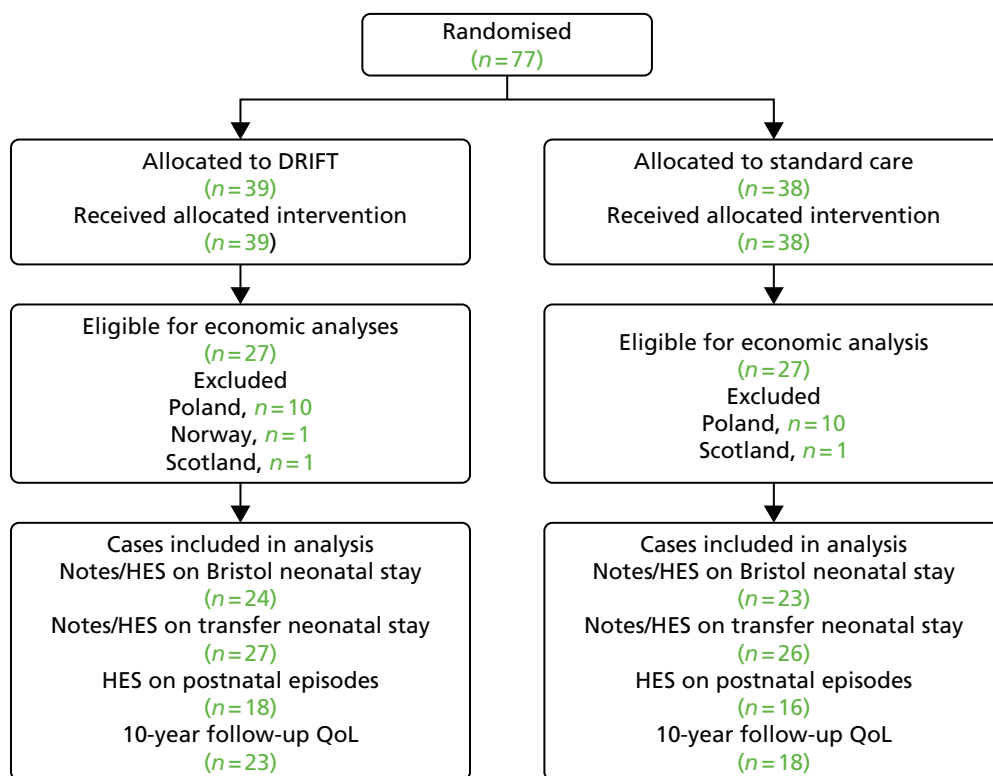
Randomised
($n = 77$)

Allocated to DRIFT
($n = 39$)
Received allocated intervention
($n = 39$)

Allocated to standard care
($n = 38$)
Received allocated intervention
($n = 38$)

Eligible for economic analyses
($n = 27$)
Excluded
Poland, $n = 10$
Norway, $n = 1$
Scotland, $n = 1$

Eligible for economic analysis
($n = 27$)
Excluded
Poland, $n = 10$
Scotland, $n = 1$

Cases included in analysis
Notes/HES on Bristol neonatal stay
($n = 24$)
Notes/HES on transfer neonatal stay
($n = 27$)
HES on postnatal episodes
($n = 18$)
10-year follow-up QoL
($n = 23$)

Cases included in analysis
Notes/HES on Bristol neonatal stay
($n = 23$)
Notes/HES on transfer neonatal stay
($n = 26$)
HES on postnatal episodes
($n = 16$)
10-year follow-up QoL
($n = 18$)